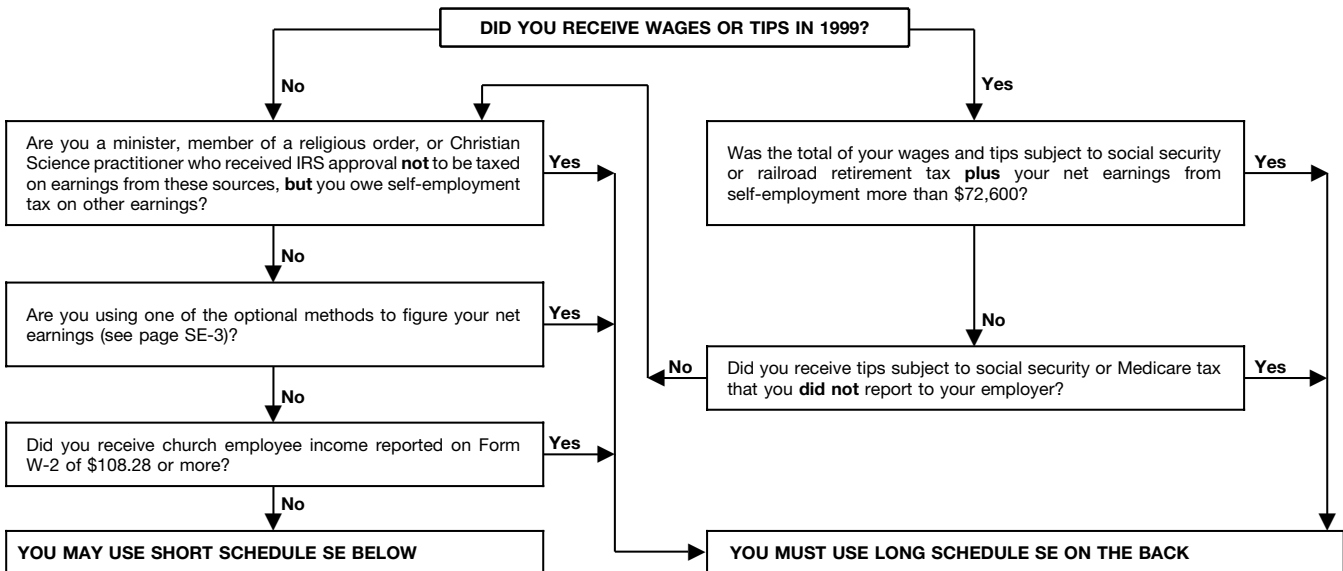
DID YOU RECEIVE WAGES OR TIPS IN 1999?

No

Yes

Are you a minister, member of a religious order, or Christian Science practitioner who received IRS approval **not** to be taxed on earnings from these sources, **but** you owe self-employment tax on other earnings?

Yes

Was the total of your wages and tips subject to social security or railroad retirement tax **plus** your net earnings from self-employment more than $72,600?

Yes

No

Are you using one of the optional methods to figure your net earnings (see page SE-3)?

Yes

No

No

Did you receive tips subject to social security or Medicare tax that you **did not** report to your employer?

Yes

No

Did you receive church employee income reported on Form W-2 of $108.28 or more?

Yes

No

YOU MAY USE SHORT SCHEDULE SE BELOW

YOU MUST USE LONG SCHEDULE SE ON THE BACK